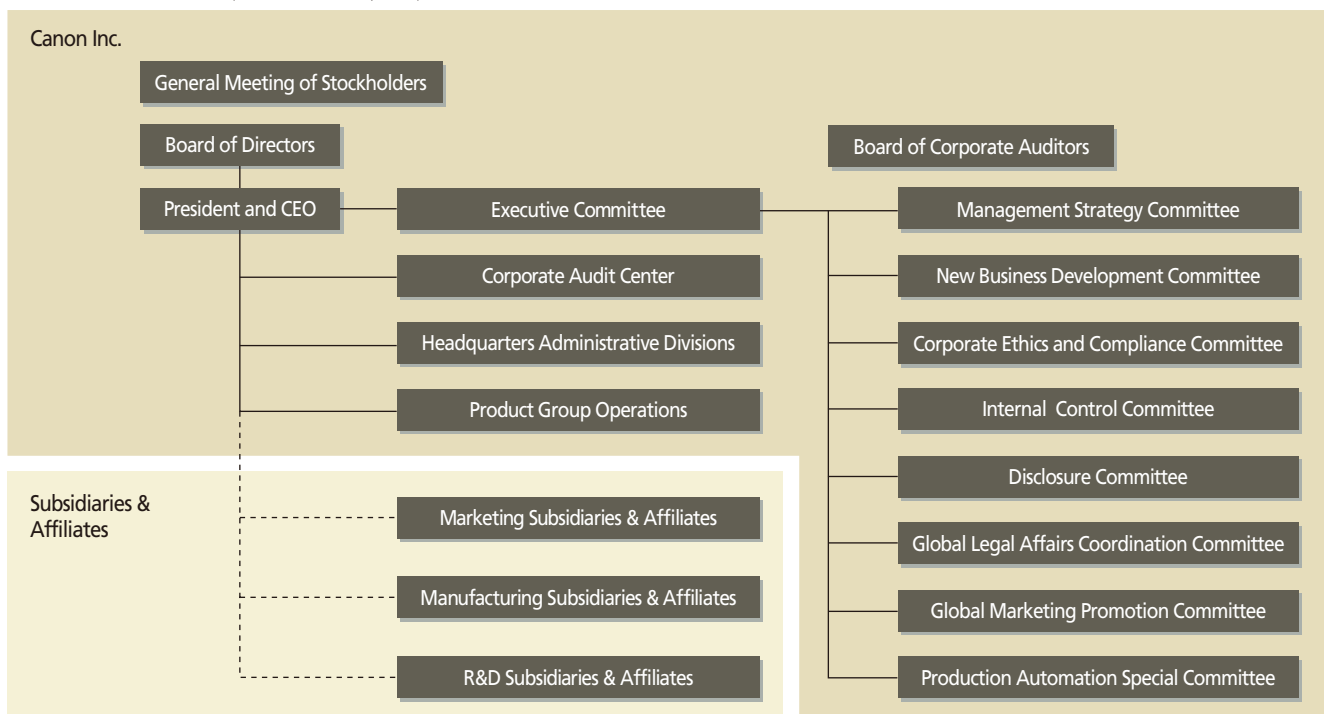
Canon Inc.

General Meeting of Stockholders

Board of Directors

Board of Corporate Auditors

President and CEO

Executive Committee

Management Strategy Committee

Corporate Audit Center

New Business Development Committee

Headquarters Administrative Divisions

Corporate Ethics and Compliance Committee

Product Group Operations

Internal Control Committee

Disclosure Committee

Subsidiaries & Affiliates

Marketing Subsidiaries & Affiliates

Global Legal Affairs Coordination Committee

Manufacturing Subsidiaries & Affiliates

Global Marketing Promotion Committee

R&D Subsidiaries & Affiliates

Production Automation Special Committee